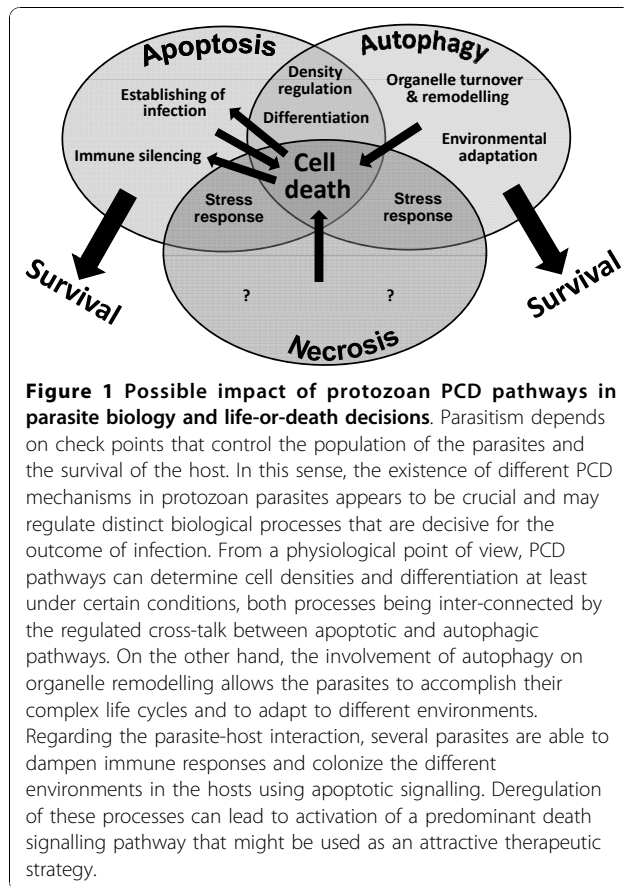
Apoptosis

Autophagy

Density regulation

Differentiation

Establishing of infection

Organelle turnover & remodelling

Environmental adaptation

Immune silencing

Cell death

Stress response

Stress response

Survival

Survival

?

?

Necrosis

**Figure 1 Possible impact of protozoan PCD pathways in parasite biology and life-or-death decisions**. Parasitism depends on check points that control the population of the parasites and the survival of the host. In this sense, the existence of different PCD mechanisms in protozoan parasites appears to be crucial and may regulate distinct biological processes that are decisive for the outcome of infection. From a physiological point of view, PCD pathways can determine cell densities and differentiation at least under certain conditions, both processes being inter-connected by the regulated cross-talk between apoptotic and autophagic pathways. On the other hand, the involvement of autophagy on organelle remodelling allows the parasites to accomplish their complex life cycles and to adapt to different environments. Regarding the parasite-host interaction, several parasites are able to dampen immune responses and colonize the different environments in the hosts using apoptotic signalling. Deregulation of these processes can lead to activation of a predominant death signalling pathway that might be used as an attractive therapeutic strategy.